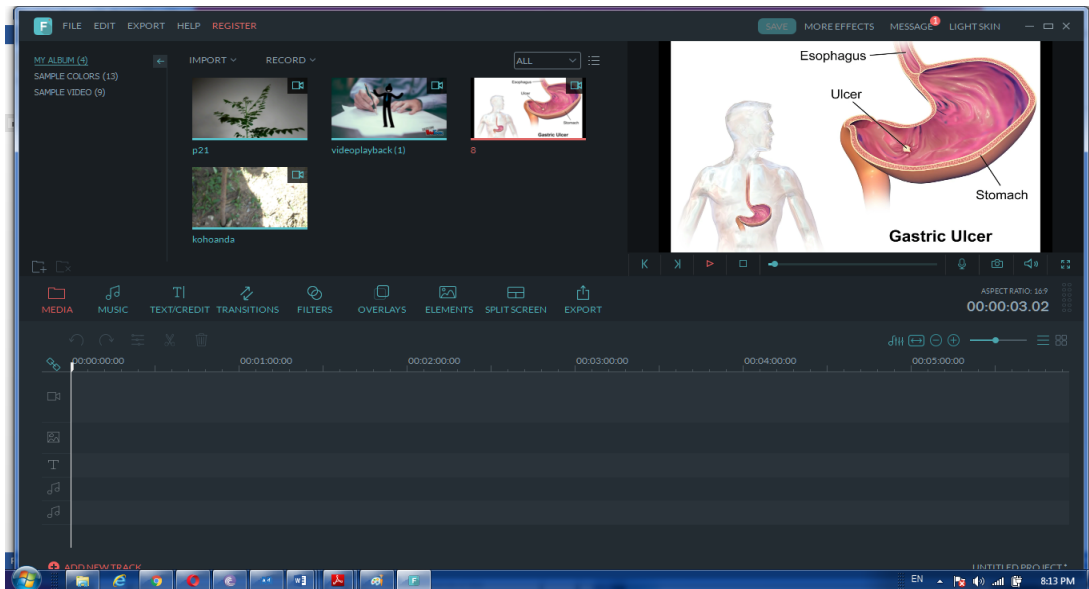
F FILE EDIT EXPORT HELP REGISTER

SAVE MORE EFFECTS MESSAGE 1 LIGHT SKIN

MY ALBUM (4)
SAMPLE COLORS (13)
SAMPLE VIDEO (9)

IMPORT RECORD ALL

p21
videoplayback (1)
8
kohoanda

Esophagus
Ulcer
Stomach
Gastric Ulcer

MEDIA MUSIC TEXT/CREDIT TRANSITIONS FILTERS OVERLAYS ELEMENTS SPLIT SCREEN EXPORT

ASPECT RATIO: 16:9
00:00:03.02

00:00:00:00 00:01:00:00 00:02:00:00 00:03:00:00 00:04:00:00 00:05:00:00

ADD NEW TRACK
UNTITLED PROJECT*

EN
8:13 PM